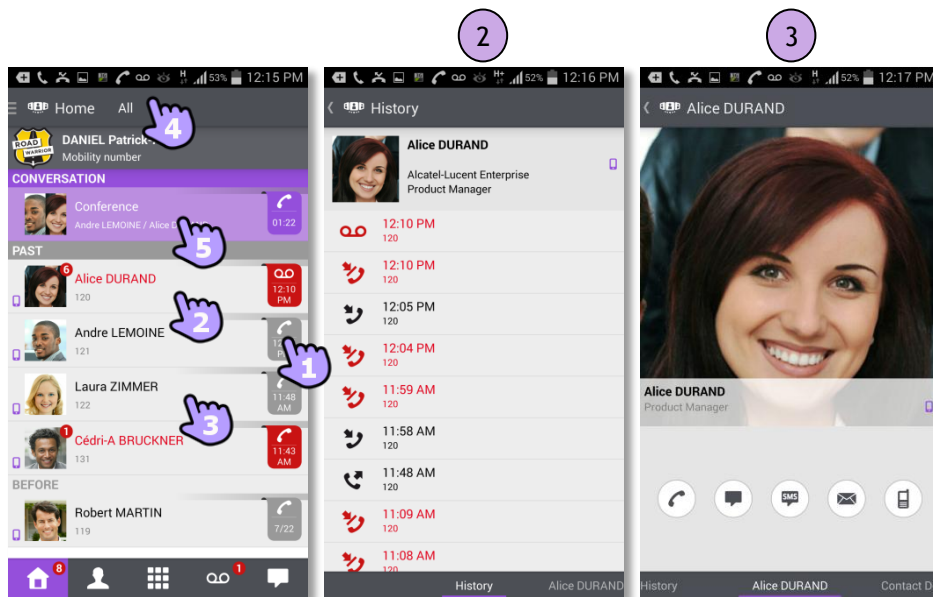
53% 12:15 PM

Home All

4

DANIEL Patrick-

Mobility number

CONVERSATION

Conference

Andre LEMOINE / Alice D

01:22

5

PAST

6

Alice DURAND

120

12:10 PM

2

Andre LEMOINE

121

1

Laura ZIMMER

122

11:48 AM

3

1

Cédri-A BRUCKNER

131

11:43 AM

BEFORE

Robert MARTIN

119

7/22

8

1

2

52% 12:16 PM

History

Alice DURAND

Alcatel-Lucent Enterprise

Product Manager

12:10 PM

120

12:10 PM

120

12:05 PM

120

12:04 PM

120

11:59 AM

120

11:58 AM

120

11:48 AM

120

11:09 AM

120

11:08 AM

History

Alice DURAND

3

52% 12:17 PM

Alice DURAND

Alice DURAND

Product Manager

SMS

History

Alice DURAND

Contact D